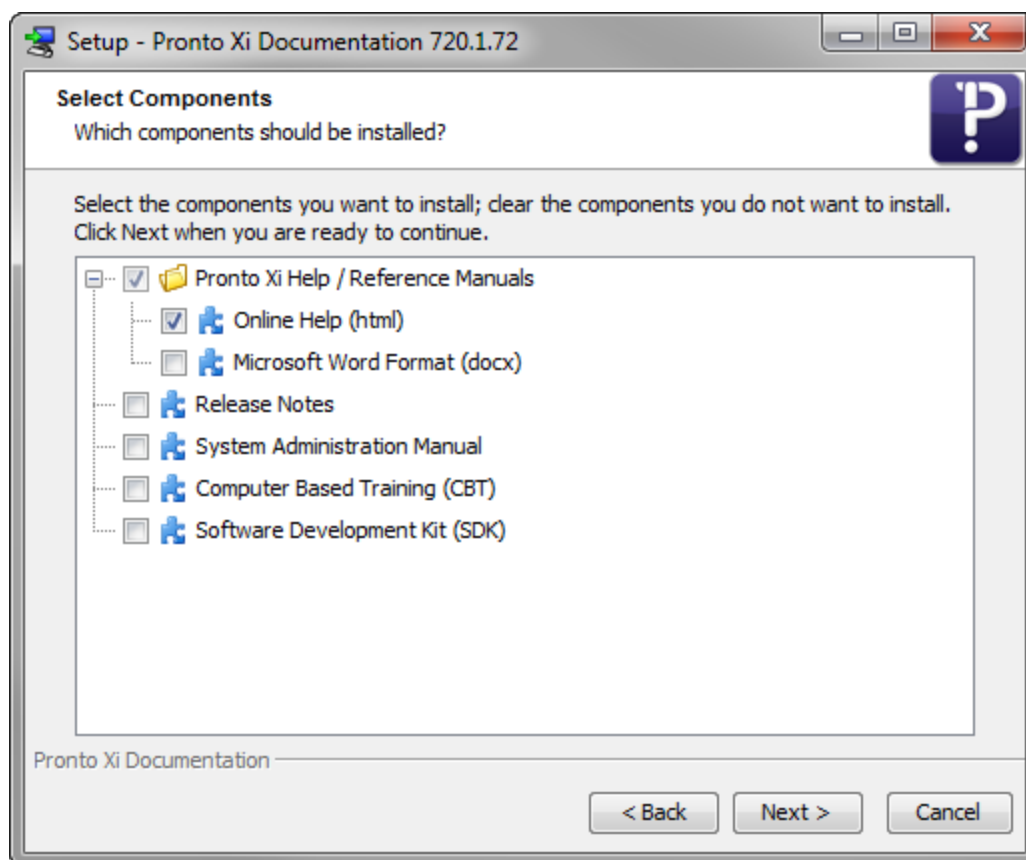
Setup - Pronto Xi Documentation 720.1.72

Select Components
Which components should be installed?

Select the components you want to install; clear the components you do not want to install. Click Next when you are ready to continue.

Pronto Xi Help / Reference Manuals
Online Help (html)
Microsoft Word Format (docx)
Release Notes
System Administration Manual
Computer Based Training (CBT)
Software Development Kit (SDK)

Pronto Xi Documentation

< Back
Next >
Cancel